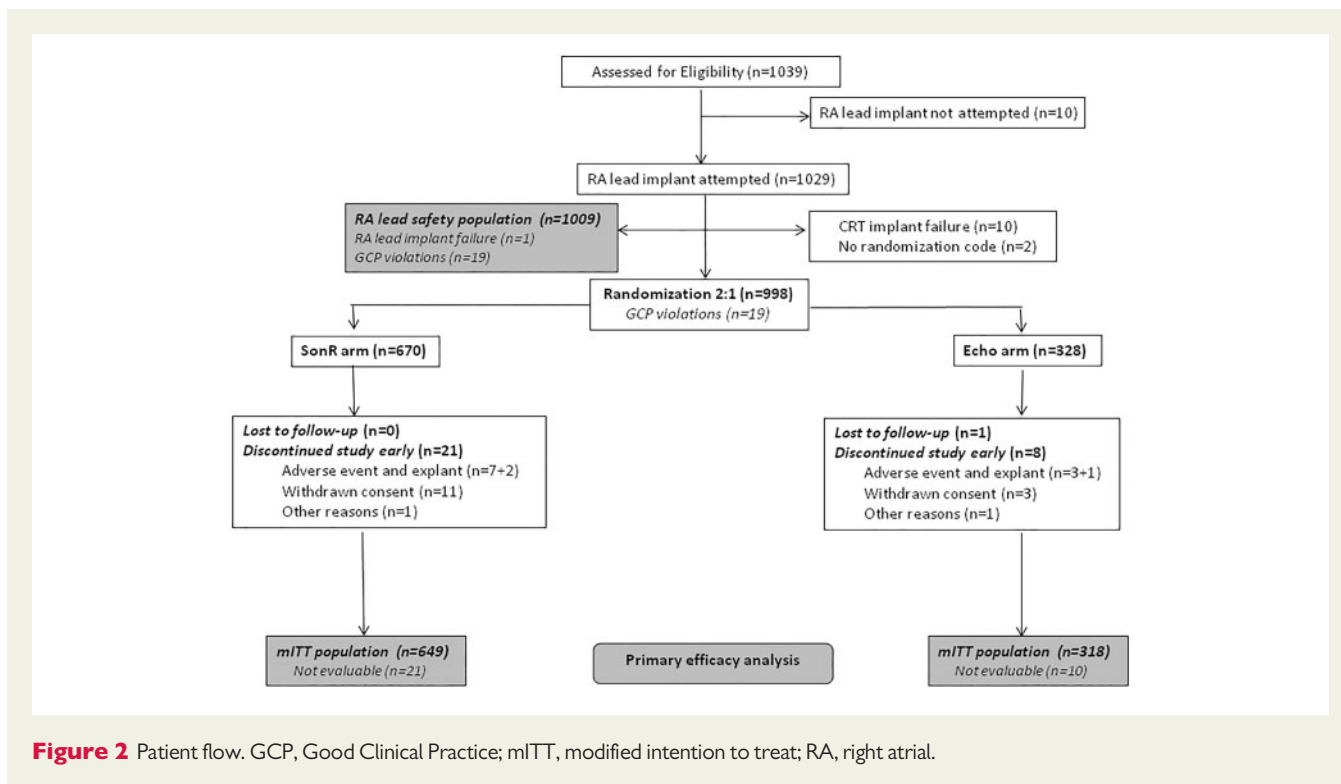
Assessed for Eligibility (n=1039)

RA lead implant not attempted (n=10)

RA lead implant attempted (n=1029)

RA lead safety population (n=1009)
RA lead implant failure (n=1)
GCP violations (n=19)

CRT implant failure (n=10)
No randomization code (n=2)

Randomization 2:1 (n=998)
GCP violations (n=19)

SonR arm (n=670)

Echo arm (n=328)

Lost to follow-up (n=0)
Discontinued study early (n=21)
Adverse event and explant (n=7+2)
Withdrawn consent (n=11)
Other reasons (n=1)

Lost to follow-up (n=1)
Discontinued study early (n=8)
Adverse event and explant (n=3+1)
Withdrawn consent (n=3)
Other reasons (n=1)

mITT population (n=649)
Not evaluable (n=21)

Primary efficacy analysis

mITT population (n=318)
Not evaluable (n=10)

Figure 2 Patient flow. GCP, Good Clinical Practice; mITT, modified intention to treat; RA, right atrial.